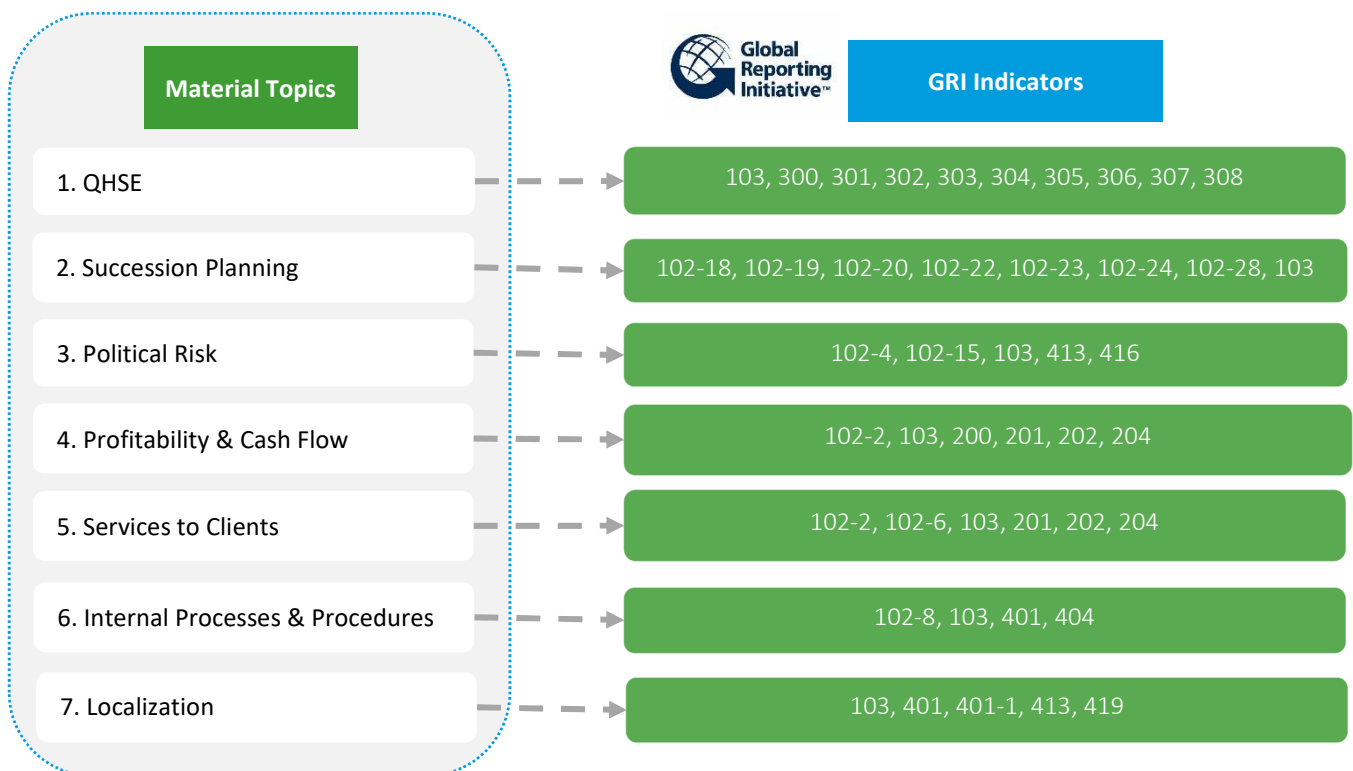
Material Topics

Global Reporting Initiative™

GRI Indicators

1. QHSE

103, 300, 301, 302, 303, 304, 305, 306, 307, 308

2. Succession Planning

102-18, 102-19, 102-20, 102-22, 102-23, 102-24, 102-28, 103

3. Political Risk

102-4, 102-15, 103, 413, 416

4. Profitability & Cash Flow

102-2, 103, 200, 201, 202, 204

5. Services to Clients

102-2, 102-6, 103, 201, 202, 204

6. Internal Processes & Procedures

102-8, 103, 401, 404

7. Localization

103, 401, 401-1, 413, 419